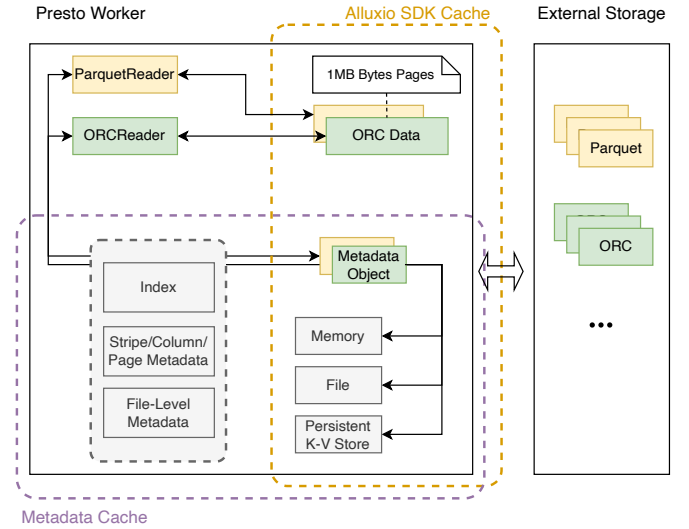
Presto Worker

Alluxio SDK Cache

External Storage

ParquetReader

1MB Bytes Pages

ORCReader

ORC Data

Parquet

ORC

Index

Metadata Object

Stripe/Column/ Page Metadata

Memory

File

File-Level Metadata

Persistent K-V Store

...

Metadata Cache